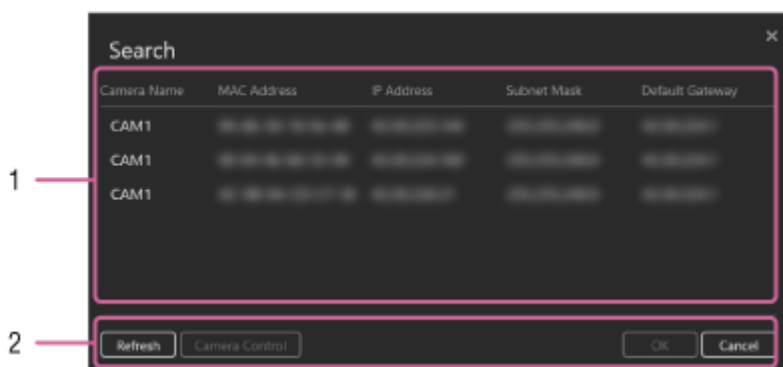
Search

×

| Camera Name | MAC Address | IP Address | Subnet Mask | Default Gateway |
|---|---|---|---|---|
| CAM1 | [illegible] | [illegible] | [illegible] | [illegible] |
| CAM1 | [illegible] | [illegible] | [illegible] | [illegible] |
| CAM1 | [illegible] | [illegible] | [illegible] | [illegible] |

1

2

Refresh

Camera Control

OK

Cancel